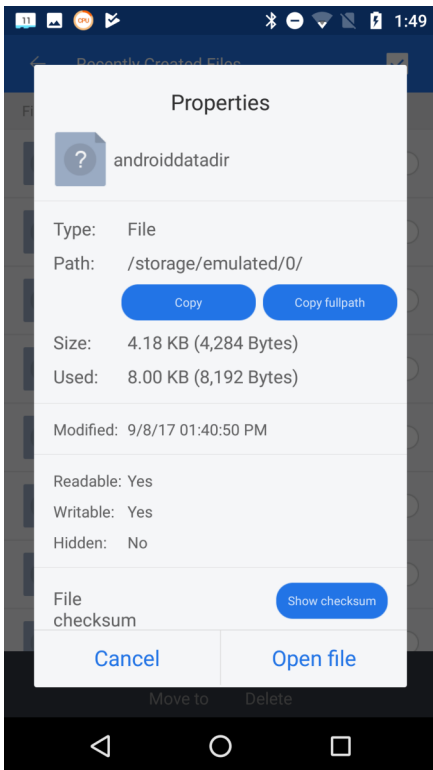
11 CPU 1:49

Recently Created Files

Properties

androiddatadir

Type: File

Path: /storage/emulated/0/

Copy

Copy fullpath

Size: 4.18 KB (4,284 Bytes)

Used: 8.00 KB (8,192 Bytes)

Modified: 9/8/17 01:40:50 PM

Readable: Yes

Writable: Yes

Hidden: No

File checksum

Show checksum

Cancel

Open file

Move to Delete